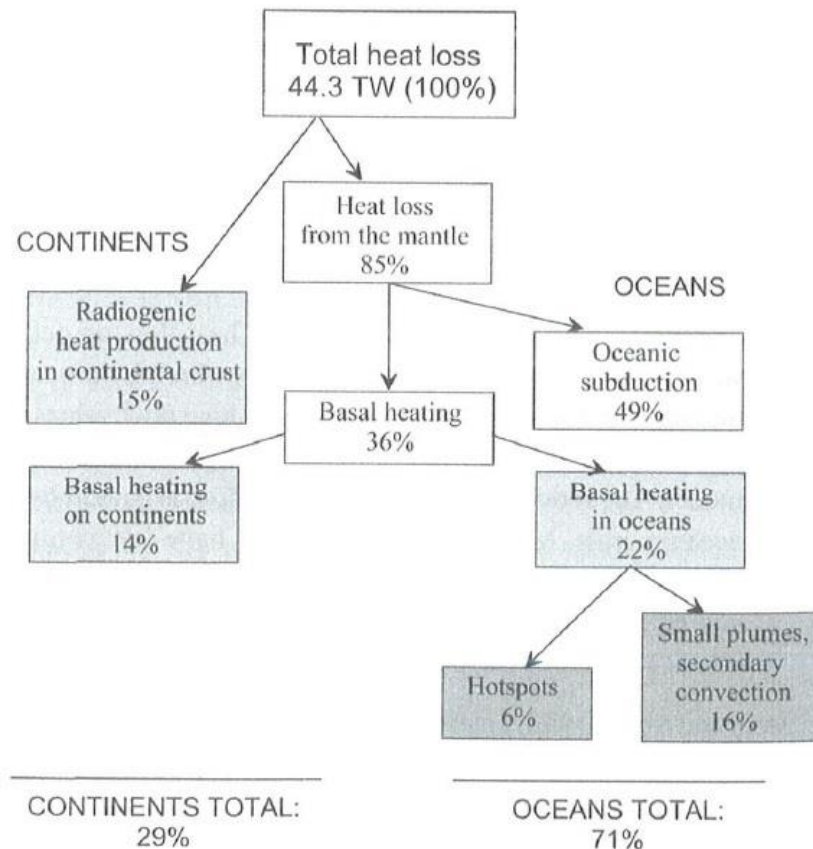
Total heat loss
44.3 TW (100%)

CONTINENTS

Heat loss
from the mantle
85%

OCEANS

Radiogenic
heat production
in continental crust
15%

Oceanic
subduction
49%

Basal heating
36%

Basal heating
on continents
14%

Basal heating
in oceans
22%

Hotspots
6%

Small plumes,
secondary
convection
16%

CONTINENTS TOTAL:
29%

OCEANS TOTAL:
71%